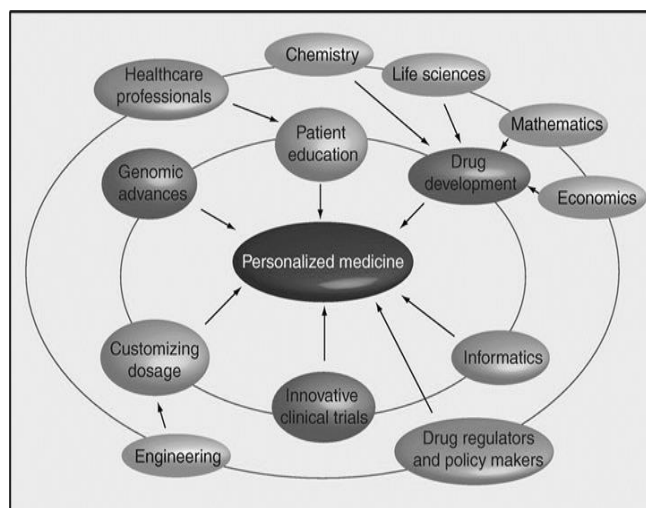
Chemistry
Healthcare professionals
Life sciences
Patient education
Mathematics
Genomic advances
Drug development
Economics
Personalized medicine
Customizing dosage
Informatics
Innovative clinical trials
Drug regulators and policy makers
Engineering